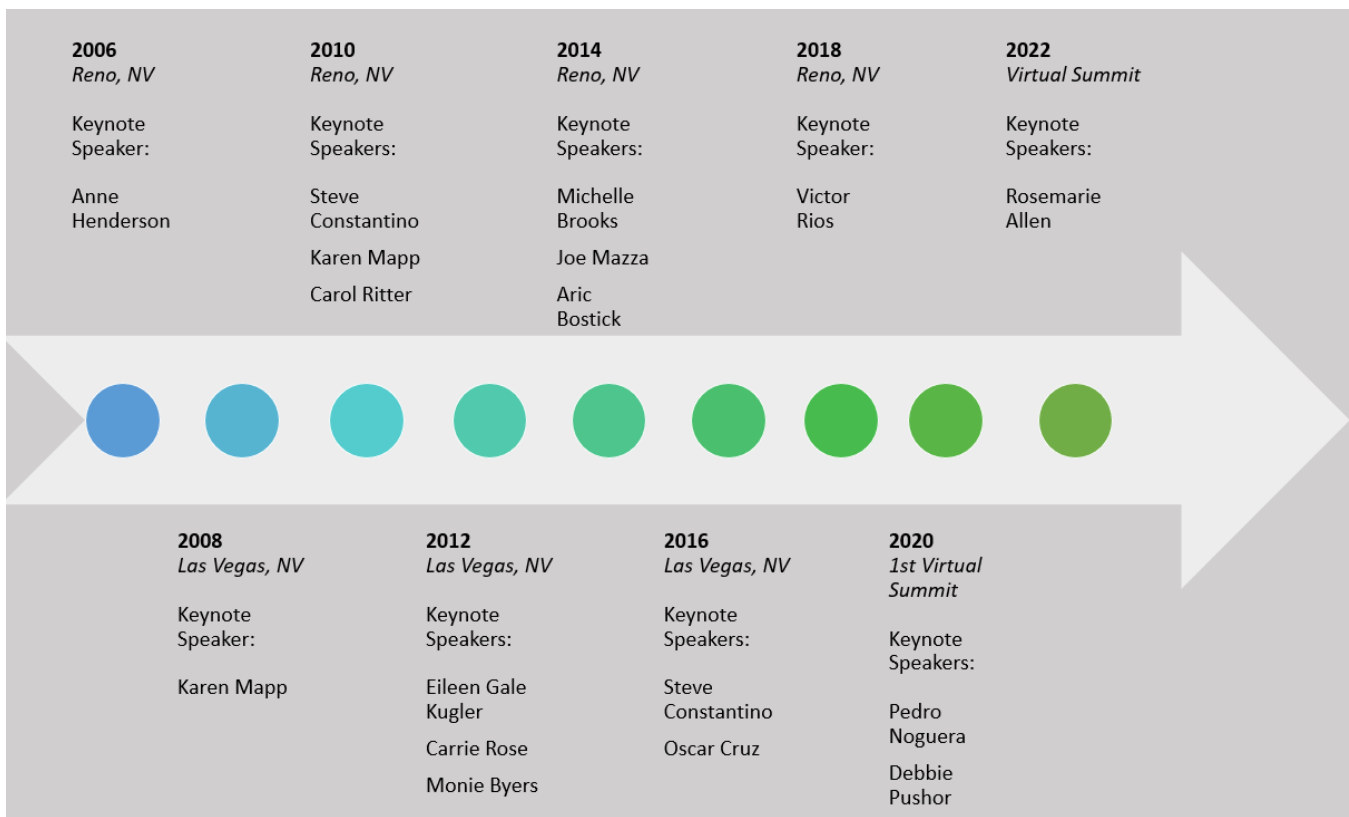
**2006**
*Reno, NV*

Keynote Speaker:

Anne Henderson

**2010**
*Reno, NV*

Keynote Speakers:

Steve Constantino

Karen Mapp

Carol Ritter

**2014**
*Reno, NV*

Keynote Speakers:

Michelle Brooks

Joe Mazza

Aric Bostick

**2018**
*Reno, NV*

Keynote Speaker:

Victor Rios

**2022**
*Virtual Summit*

Keynote Speakers:

Rosemarie Allen

**2008**
*Las Vegas, NV*

Keynote Speaker:

Karen Mapp

**2012**
*Las Vegas, NV*

Keynote Speakers:

Eileen Gale Kugler

Carrie Rose

Monie Byers

**2016**
*Las Vegas, NV*

Keynote Speakers:

Steve Constantino

Oscar Cruz

**2020**
*1st Virtual Summit*

Keynote Speakers:

Pedro Noguera

Debbie Pushor